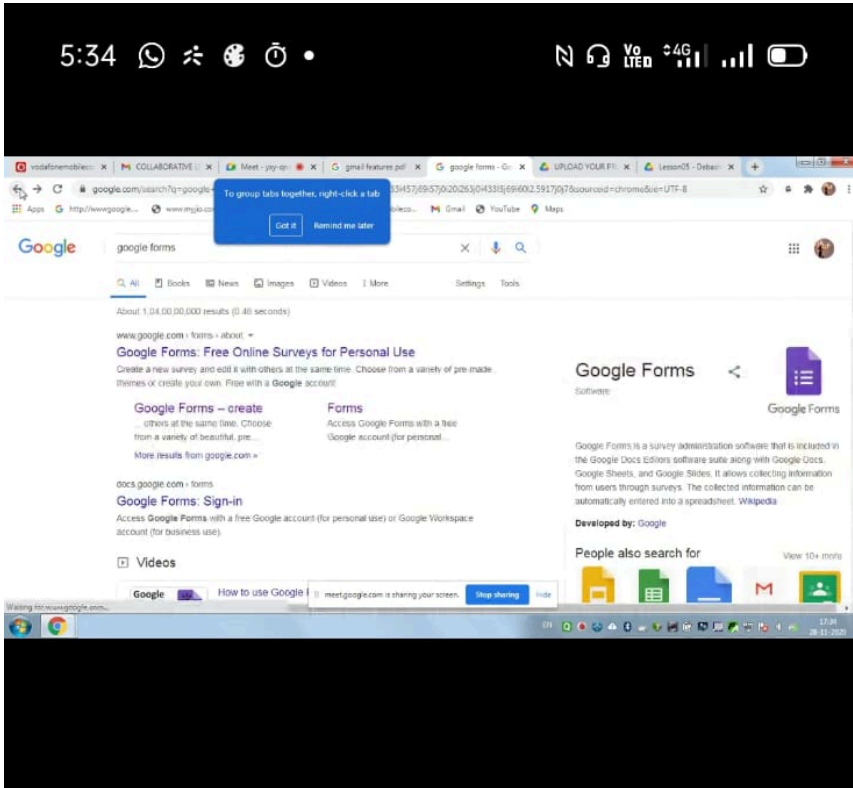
5:34

vodafonemobileco × | COLLABORATIVE × | Meet - yay-qn × | gmail features.pdf × | google forms - Go × | UPLOAD YOUR FI × | Lesson05 - Debasis × | +

google.com/search?q=google-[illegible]33457j69i57j0i20i263j0i433i5j69i60l2.5917j0j7&sourceid=chrome&ie=UTF-8

To group tabs together, right-click a tab

Got it | Remind me later

Apps | http://www.google... | www.mjio.co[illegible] | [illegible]obileco... | Gmail | YouTube | Maps

Google

google forms

All | Books | News | Images | Videos | More | Settings | Tools

About 1,04,00,00,000 results (0.48 seconds)

www.google.com › forms › about

Google Forms: Free Online Surveys for Personal Use

Create a new survey and edit it with others at the same time. Choose from a variety of pre-made themes or create your own. Free with a Google account.

Google Forms – create
... others at the same time. Choose from a variety of beautiful, pre ...

Forms
Access Google Forms with a free Google account (for personal ...

More results from google.com »

docs.google.com › forms

Google Forms: Sign-in

Access Google Forms with a free Google account (for personal use) or Google Workspace account (for business use).

Videos

Google | How to use Google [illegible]

Google Forms

Software

Google Forms

Google Forms is a survey administration software that is included in the Google Docs Editors software suite along with Google Docs, Google Sheets, and Google Slides. It allows collecting information from users through surveys. The collected information can be automatically entered into a spreadsheet. Wikipedia

Developed by: Google

People also search for

View 10+ more

meet.google.com is sharing your screen. | Stop sharing | Hide

Waiting for www.google.com...

EN

17:34
28-11-2020